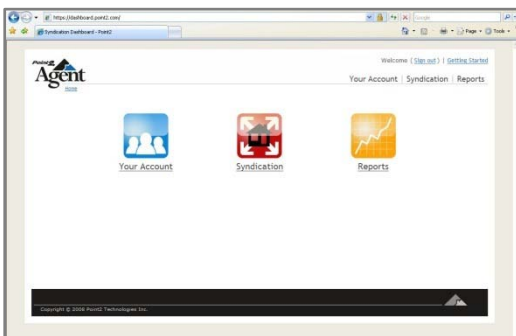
https://dashboard.point2.com/

Google

Syndication Dashboard - Point2

Page Tools

Point2 Agent

Home

Welcome ( Sign out ) | Getting Started

Your Account | Syndication | Reports

Your Account

Syndication

Reports

Copyright © 2009 Point2 Technologies Inc.